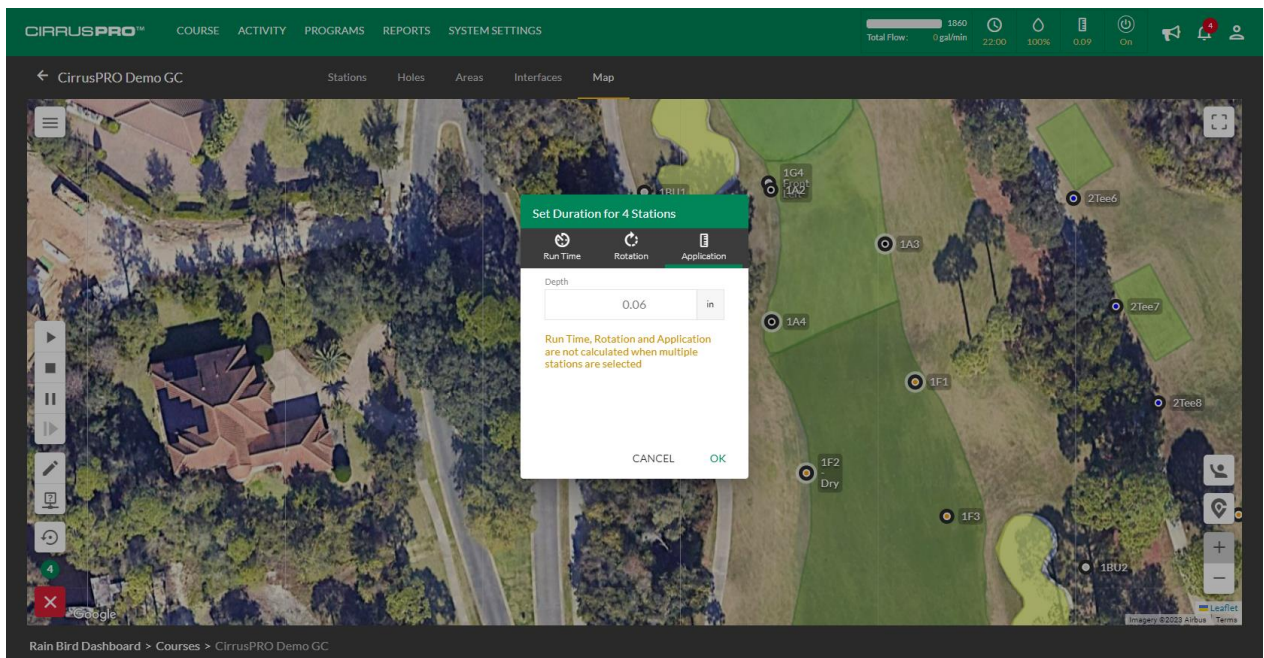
CIRRUSPRO™ COURSE ACTIVITY PROGRAMS REPORTS SYSTEM SETTINGS

Total Flow: 1860 0 gal/min 22:00 100% 0.09 On 4

← CirrusPRO Demo GC Stations Holes Areas Interfaces Map

1BU1 1G4 Front 1A2 2Tee6 1A3 1A4 2Tee7 1F1 2Tee8 1F2 - Dry 1F3 1BU2

Set Duration for 4 Stations

Run Time Rotation Application

Depth

0.06 in

Run Time, Rotation and Application are not calculated when multiple stations are selected

CANCEL OK

4

Google

Leaflet Imagery ©2023 Airbus Terms

Rain Bird Dashboard > Courses > CirrusPRO Demo GC